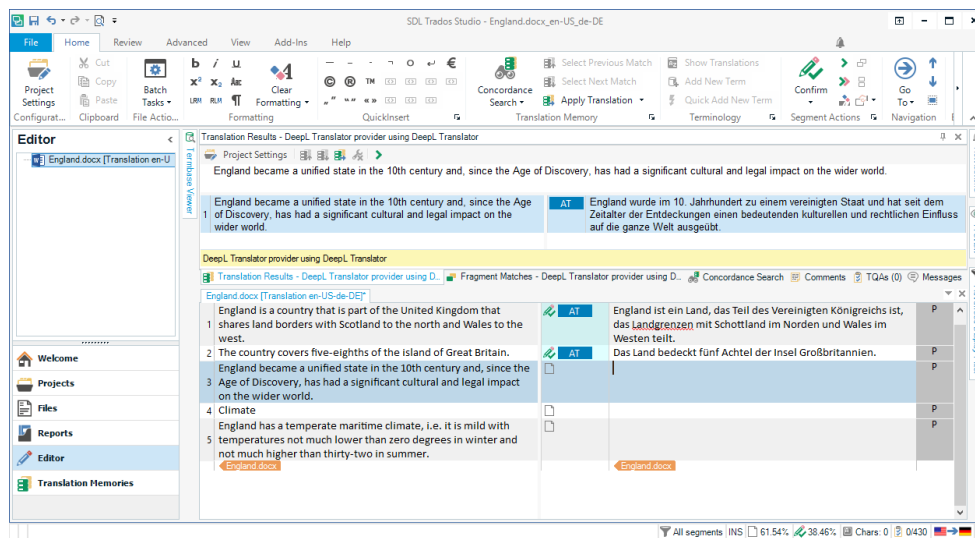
SDL Trados Studio - England.docx_en-US_de-DE

File Home Review Advanced View Add-Ins Help

Project Settings
Configurat...
Cut
Copy
Paste
Clipboard
Batch Tasks
File Actio...
Clear Formatting
Formatting
QuickInsert
Concordance Search
Select Previous Match
Select Next Match
Apply Translation
Translation Memory
Show Translations
Add New Term
Quick Add New Term
Terminology
Confirm
Segment Actions
Go To
Navigation

Editor
England.docx [Translation en-U

Welcome
Projects
Files
Reports
Editor
Translation Memories

Termbase Viewer

Translation Results - DeepL Translator provider using DeepL Translator
Project Settings
England became a unified state in the 10th century and, since the Age of Discovery, has had a significant cultural and legal impact on the wider world.

| 1 | England became a unified state in the 10th century and, since the Age of Discovery, has had a significant cultural and legal impact on the wider world. | AT | England wurde im 10. Jahrhundert zu einem vereinigten Staat und hat seit dem Zeitalter der Entdeckungen einen bedeutenden kulturellen und rechtlichen Einfluss auf die ganze Welt ausgeübt. |
|---|---|---|---|

DeepL Translator provider using DeepL Translator

Translation Results - DeepL Translator provider using D... Fragment Matches - DeepL Translator provider using D... Concordance Search Comments TQAs (0) Messages

England.docx [Translation en-US-de-DE]*

| | | | | |
|---|---|---|---|---|
| 1 | England is a country that is part of the United Kingdom that shares land borders with Scotland to the north and Wales to the west. | AT | England ist ein Land, das Teil des Vereinigten Königreichs ist, das Landgrenzen mit Schottland im Norden und Wales im Westen teilt. | P |
| 2 | The country covers five-eighths of the island of Great Britain. | AT | Das Land bedeckt fünf Achtel der Insel Großbritannien. | P |
| 3 | England became a unified state in the 10th century and, since the Age of Discovery, has had a significant cultural and legal impact on the wider world. | | | P |
| 4 | Climate | | | P |
| 5 | England has a temperate maritime climate, i.e. it is mild with temperatures not much lower than zero degrees in winter and not much higher than thirty-two in summer. | | | P |

England.docx England.docx

All segments INS 61.54% 38.46% Chars: 0 0/430